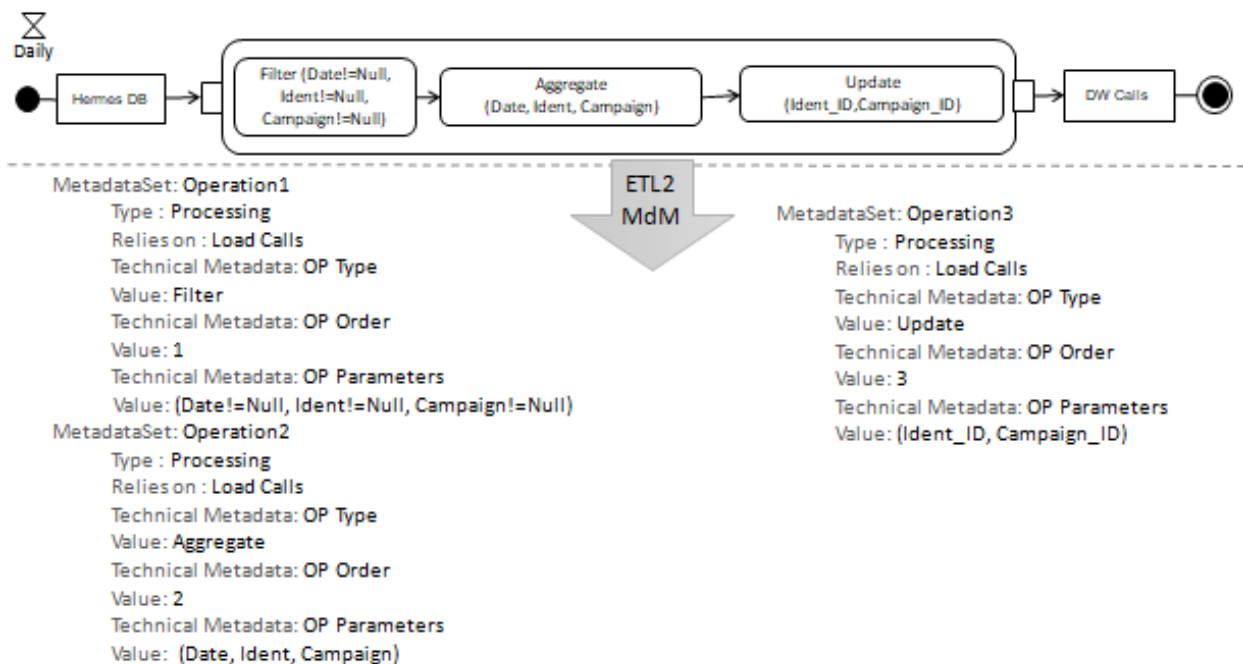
Daily

Hermes DB

Filter (Date!=Null, Ident!=Null, Campaign!=Null)

Aggregate (Date, Ident, Campaign)

Update (Ident_ID,Campaign_ID)

DW Calls

ETL2 MdM

MetadataSet: Operation1
Type : Processing
Relies on : Load Calls
Technical Metadata: OP Type
Value: Filter
Technical Metadata: OP Order
Value: 1
Technical Metadata: OP Parameters
Value: (Date!=Null, Ident!=Null, Campaign!=Null)
MetadataSet: Operation2
Type : Processing
Relies on : Load Calls
Technical Metadata: OP Type
Value: Aggregate
Technical Metadata: OP Order
Value: 2
Technical Metadata: OP Parameters
Value: (Date, Ident, Campaign)

MetadataSet: Operation3
Type : Processing
Relies on : Load Calls
Technical Metadata: OP Type
Value: Update
Technical Metadata: OP Order
Value: 3
Technical Metadata: OP Parameters
Value: (Ident_ID, Campaign_ID)